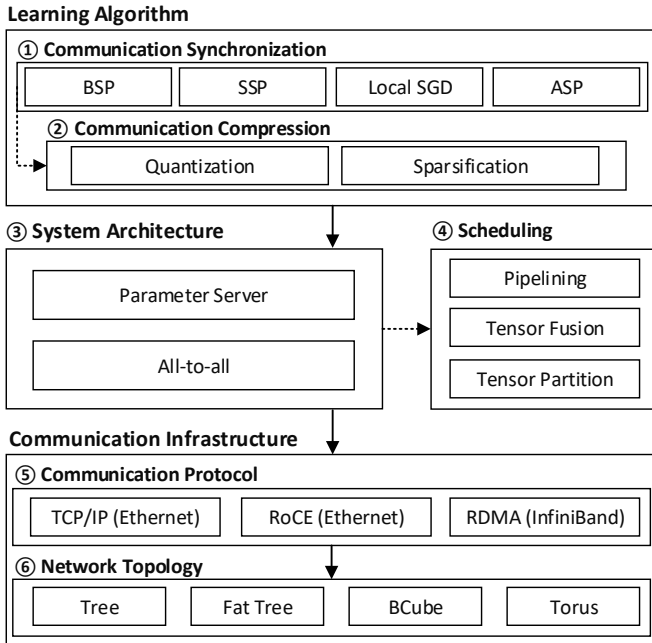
Learning Algorithm

① Communication Synchronization

BSP

SSP

Local SGD

ASP

② Communication Compression

Quantization

Sparsification

③ System Architecture

Parameter Server

All-to-all

④ Scheduling

Pipelining

Tensor Fusion

Tensor Partition

Communication Infrastructure

⑤ Communication Protocol

TCP/IP (Ethernet)

RoCE (Ethernet)

RDMA (InfiniBand)

⑥ Network Topology

Tree

Fat Tree

BCube

Torus